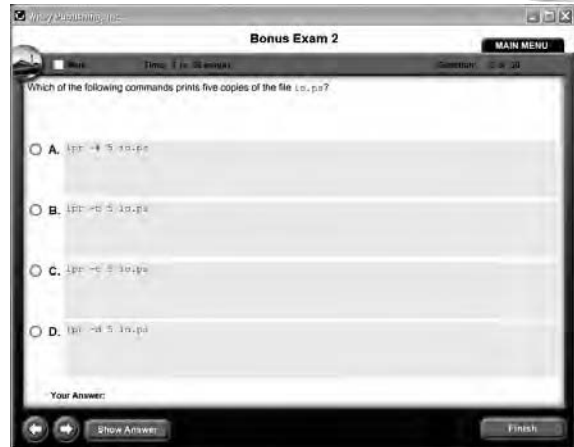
Wiley Publishing, Inc.

Bonus Exam 2

MAIN MENU

Mark

Time: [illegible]

Question: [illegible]

Which of the following commands prints five copies of the file lo.ps?

A. lpr -# 5 lo.ps

B. lpr -b 5 lo.ps

C. lpr -c 5 lo.ps

D. lpr -d 5 lo.ps

Your Answer:

Show Answer

Finish